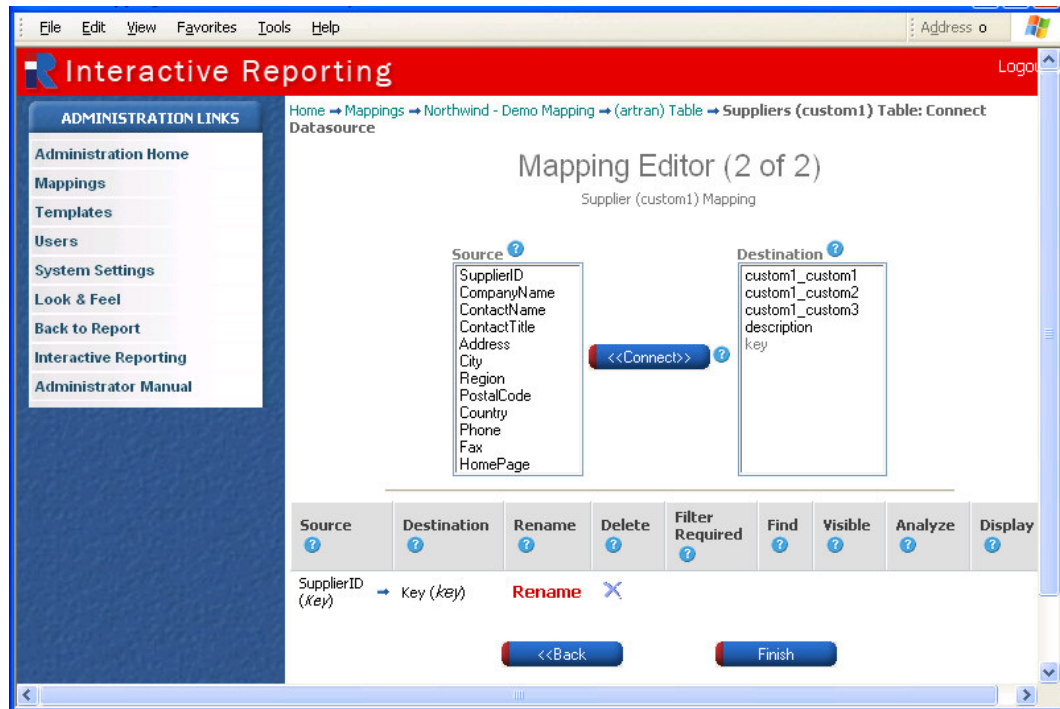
File Edit View Favorites Tools Help

Address o

Interactive Reporting

Logo

ADMINISTRATION LINKS

Administration Home
Mappings
Templates
Users
System Settings
Look & Feel
Back to Report
Interactive Reporting
Administrator Manual

Home → Mappings → Northwind - Demo Mapping → (artran) Table → Suppliers (custom1) Table: Connect Datasource

Mapping Editor (2 of 2)

Supplier (custom1) Mapping

Source

SupplierID
CompanyName
ContactName
ContactTitle
Address
City
Region
PostalCode
Country
Phone
Fax
HomePage

<<Connect>>

Destination

custom1_custom1
custom1_custom2
custom1_custom3
description
key

| Source | Destination | Rename | Delete | Filter Required | Find | Visible | Analyze | Display |
|---|---|---|---|---|---|---|---|---|
| SupplierID (Key) → | Key (key) | Rename | ✕ | | | | | |

<<Back

Finish